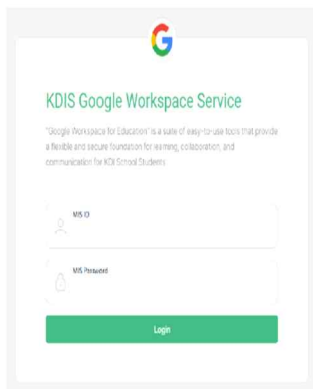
KDIS Google Workspace Service

"Google Workspace for Education" is a suite of easy-to-use tools that provide a flexible and secure foundation for learning, collaboration, and communication for KDI School Students.

MIS ID

MIS Password

Login